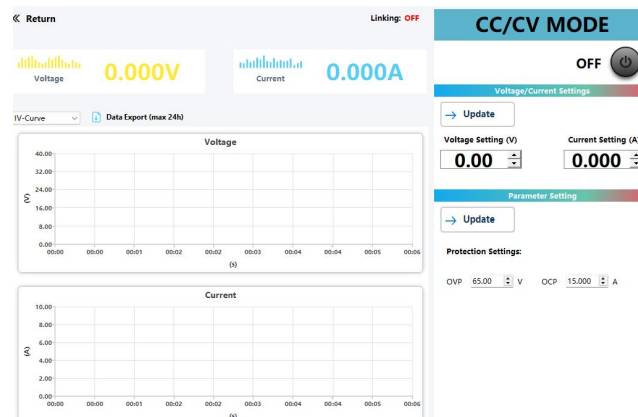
« Return

Linking: OFF

CC/CV MODE

OFF

Voltage 0.000V

Current 0.000A

IV-Curve

Data Export (max 24h)

Voltage

40.00
32.00
24.00
16.00
8.00
0.00

(V)

00:00 00:00 00:01 00:02 00:02 00:03 00:04 00:04 00:05 00:06

(s)

Current

10.00
8.00
6.00
4.00
2.00
0.00

(A)

00:00 00:00 00:01 00:02 00:02 00:03 00:04 00:04 00:05 00:06

(s)

Voltage/Current Settings

→ Update

Voltage Setting (V)
0.00

Current Setting (A)
0.000

Parameter Setting

→ Update

Protection Settings:

OVP 65.00 V OCP 15.000 A